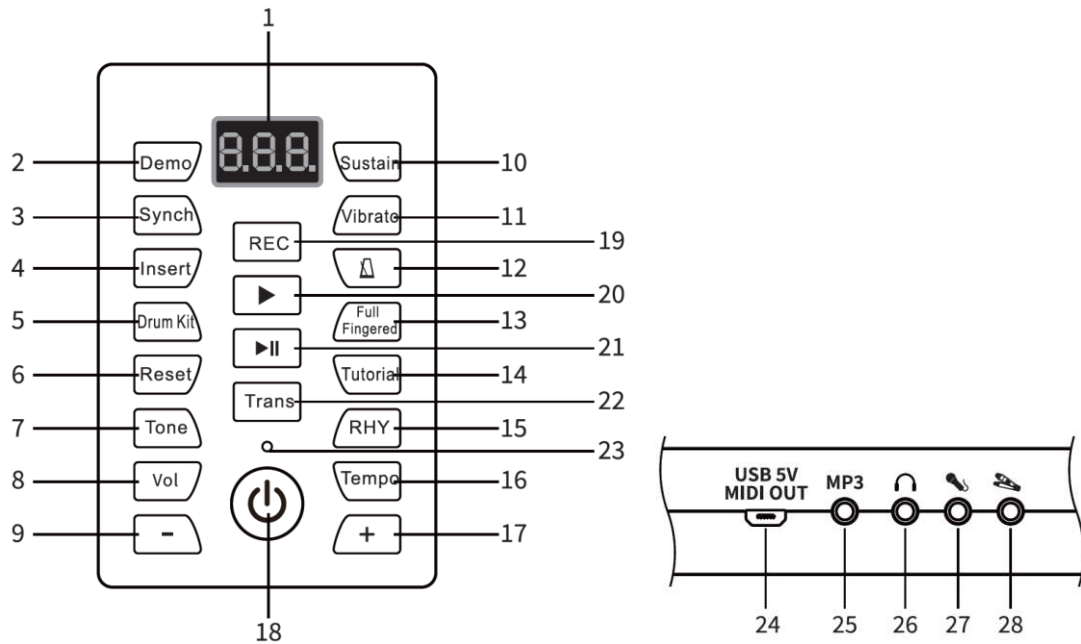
1

8.8.8.

2 Demo
3 Synch
4 Insert
5 Drum Kit
6 Reset
7 Tone
8 Vol
9 -

Sustain 10
Vibrate 11
12
Full Fingered 13
Tutorial 14
RHY 15
Tempo 16
+ 17

REC 19
▶ 20
▶II 21
Trans 22
23

18

USB 5V MIDI OUT
MP3

24 25 26 27 28